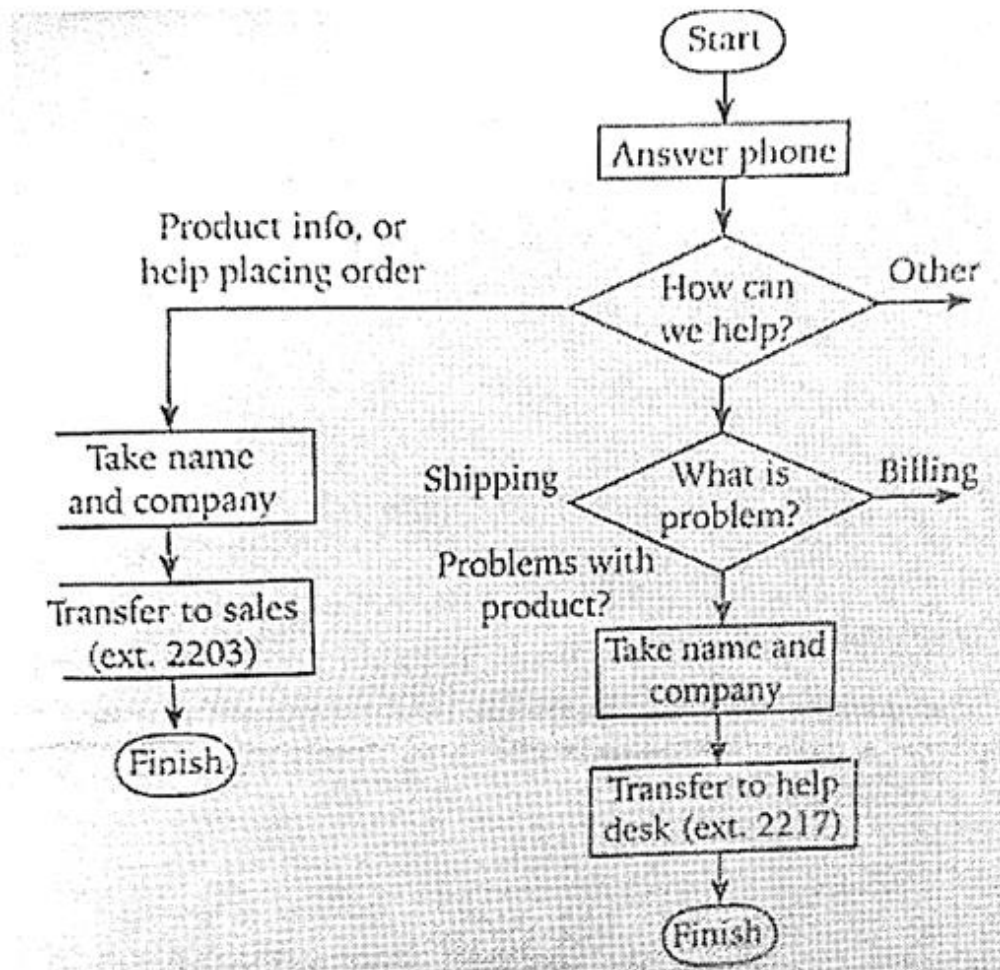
Start

Answer phone

Product info, or help placing order

How can we help?

Other

Take name and company

Shipping

What is problem?

Billing

Problems with product?

Transfer to sales (ext. 2203)

Take name and company

Finish

Transfer to help desk (ext. 2217)

Finish